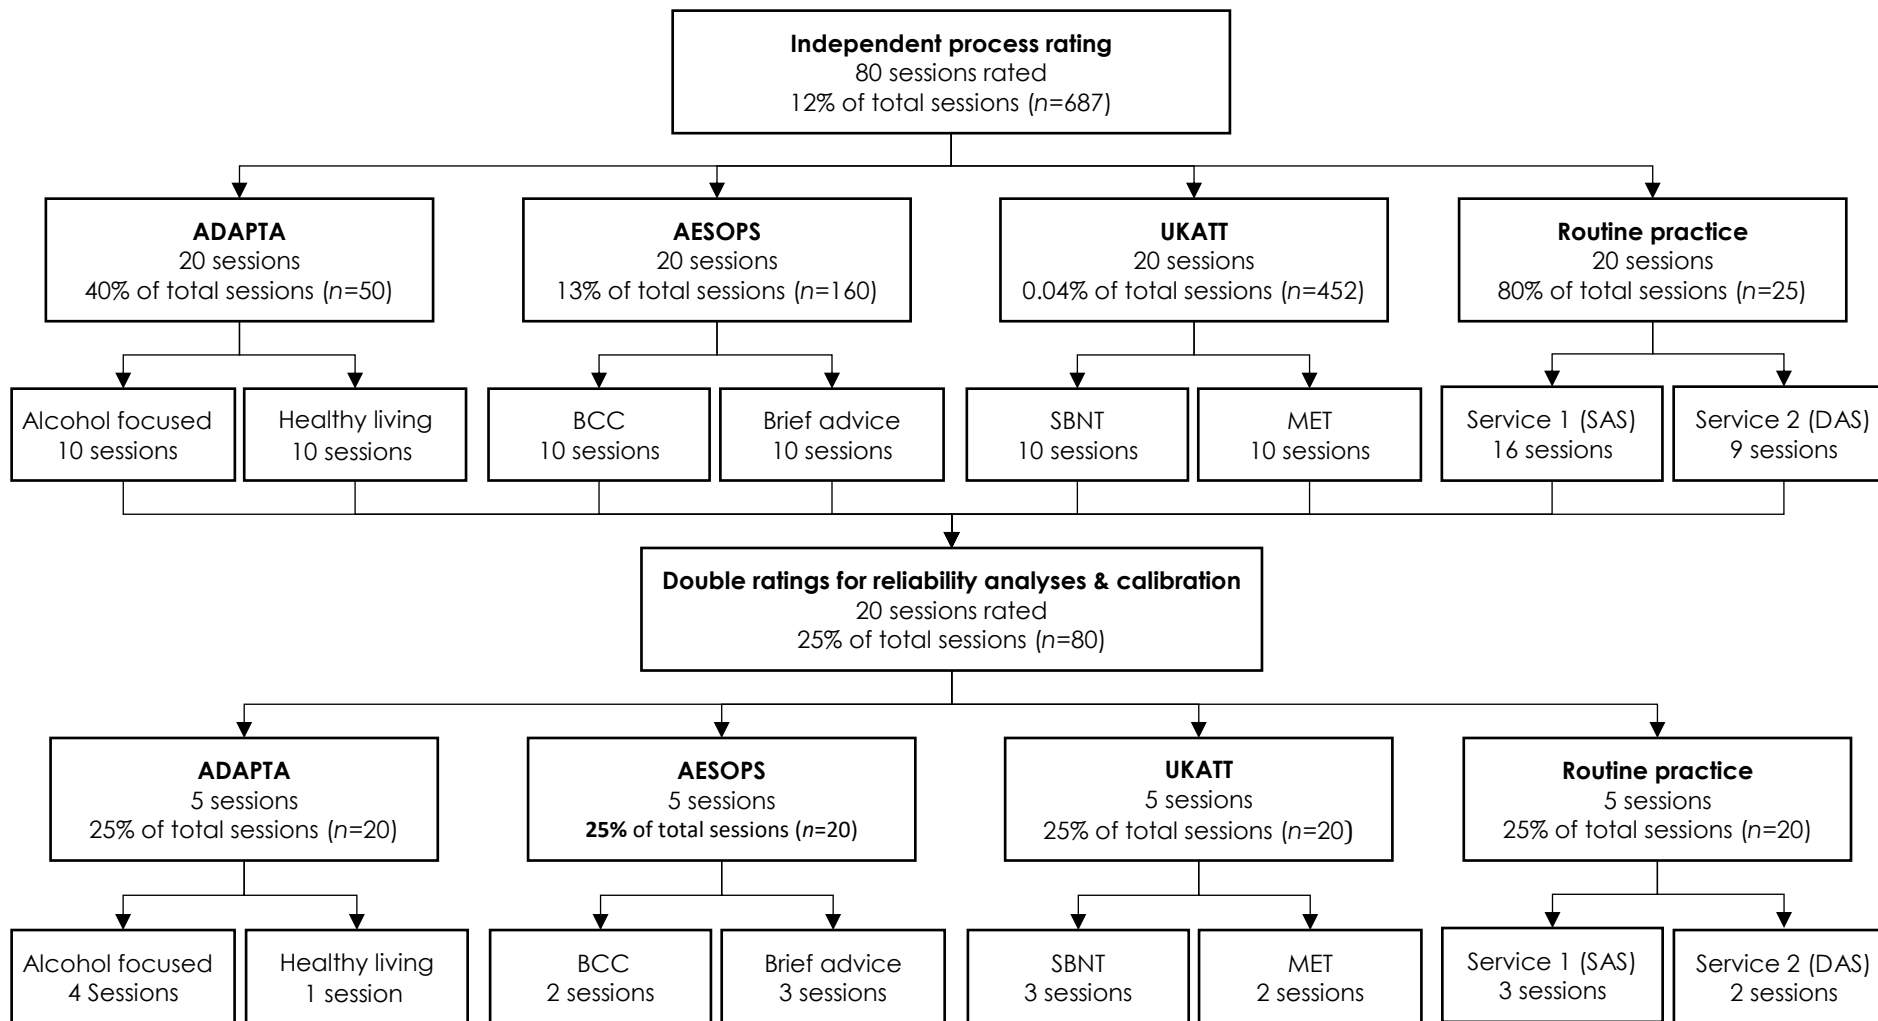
**Independent process rating**
80 sessions rated
12% of total sessions (*n*=687)

**ADAPTA**
20 sessions
40% of total sessions (*n*=50)

**AESOPS**
20 sessions
13% of total sessions (*n*=160)

**UKATT**
20 sessions
0.04% of total sessions (*n*=452)

**Routine practice**
20 sessions
80% of total sessions (*n*=25)

Alcohol focused
10 sessions

Healthy living
10 sessions

BCC
10 sessions

Brief advice
10 sessions

SBNT
10 sessions

MET
10 sessions

Service 1 (SAS)
16 sessions

Service 2 (DAS)
9 sessions

**Double ratings for reliability analyses & calibration**
20 sessions rated
25% of total sessions (*n*=80)

**ADAPTA**
5 sessions
25% of total sessions (*n*=20)

**AESOPS**
5 sessions
**25%** of total sessions (*n*=20)

**UKATT**
5 sessions
25% of total sessions (*n*=20)

**Routine practice**
5 sessions
25% of total sessions (*n*=20)

Alcohol focused
4 Sessions

Healthy living
1 session

BCC
2 sessions

Brief advice
3 sessions

SBNT
3 sessions

MET
2 sessions

Service 1 (SAS)
3 sessions

Service 2 (DAS)
2 sessions